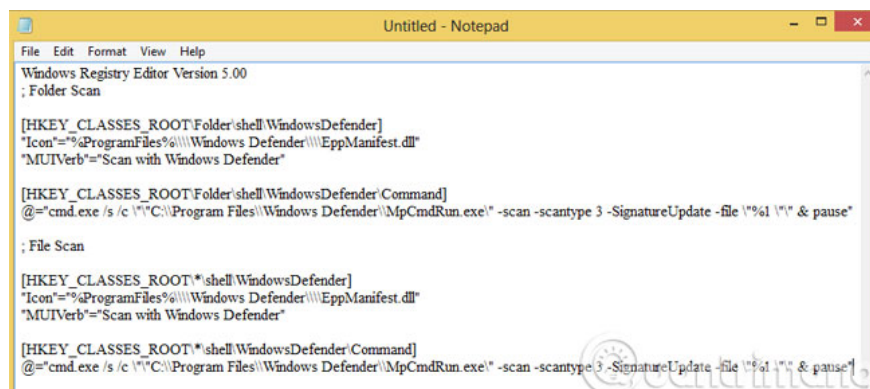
Untitled - Notepad

File Edit Format View Help

Windows Registry Editor Version 5.00
; Folder Scan

[HKEY_CLASSES_ROOT\Folder\shell\WindowsDefender]
"Icon"="%ProgramFiles%\\\\Windows Defender\\\\EppManifest.dll"
"MUIVerb"="Scan with Windows Defender"

[HKEY_CLASSES_ROOT\Folder\shell\WindowsDefender\Command]
@="cmd.exe /s /c \"\"C:\\Program Files\\Windows Defender\\MpCmdRun.exe\" -scan -scantype 3 -SignatureUpdate -file \"%1 \"\" & pause"

; File Scan

[HKEY_CLASSES_ROOT\*\shell\WindowsDefender]
"Icon"="%ProgramFiles%\\\\Windows Defender\\\\EppManifest.dll"
"MUIVerb"="Scan with Windows Defender"

[HKEY_CLASSES_ROOT\*\shell\WindowsDefender\Command]
@="cmd.exe /s /c \"\"C:\\Program Files\\Windows Defender\\MpCmdRun.exe\" -scan -scantype 3 -SignatureUpdate -file \"%1 \"\" & pause"